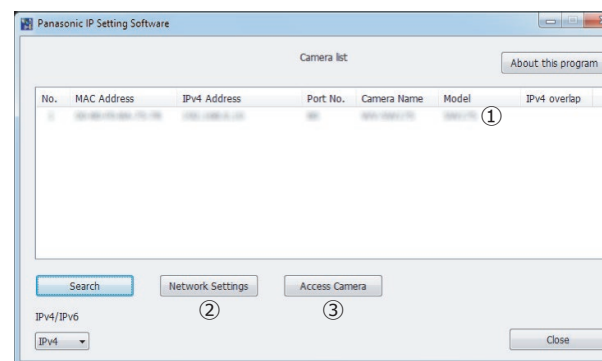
Panasonic IP Setting Software

Camera list

About this program

| No. | MAC Address | IPv4 Address | Port No. | Camera Name | Model | IPv4 overlap |
|---|---|---|---|---|---|---|
| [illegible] | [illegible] | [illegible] | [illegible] | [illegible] | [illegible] | |

①

Search

Network Settings
②

Access Camera
③

IPv4/IPv6

IPv4

Close